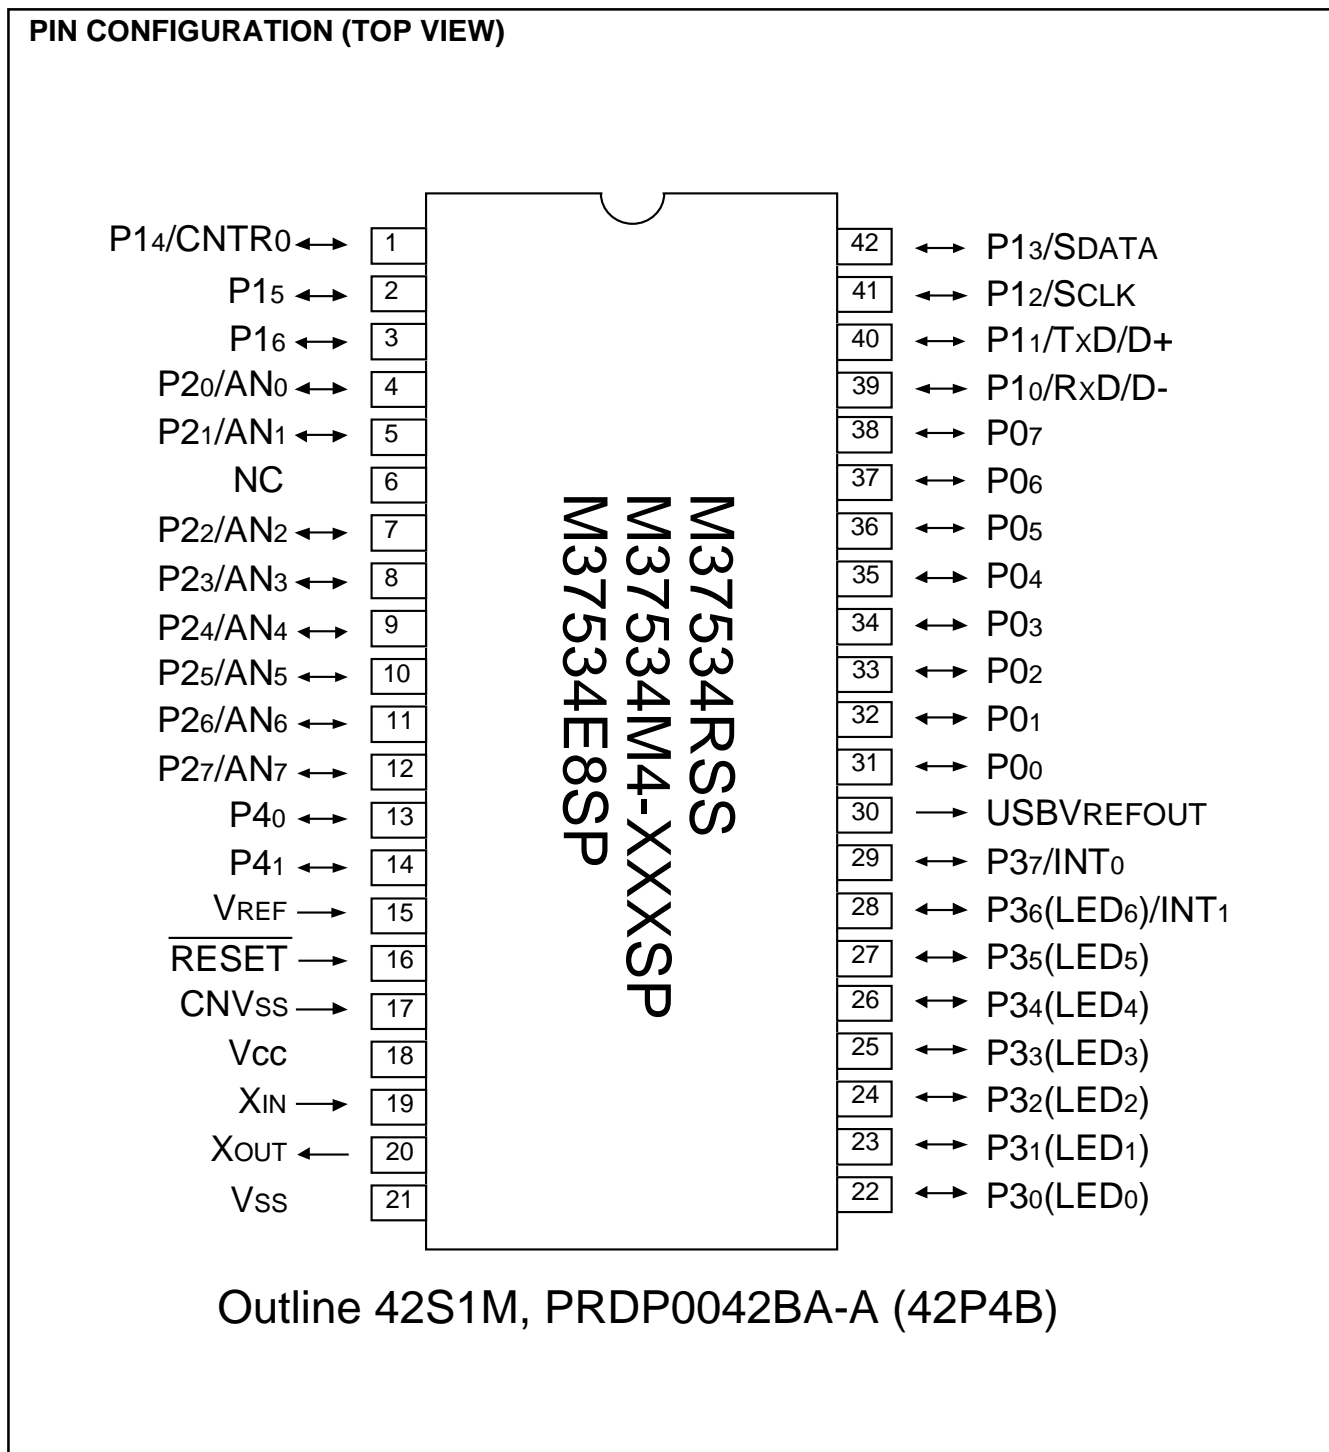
PIN CONFIGURATION (TOP VIEW)

$P1_4$/CNTR$_0$ 1
$P1_5$ 2
$P1_6$ 3
$P2_0$/AN$_0$ 4
$P2_1$/AN$_1$ 5
NC 6
$P2_2$/AN$_2$ 7
$P2_3$/AN$_3$ 8
$P2_4$/AN$_4$ 9
$P2_5$/AN$_5$ 10
$P2_6$/AN$_6$ 11
$P2_7$/AN$_7$ 12
$P4_0$ 13
$P4_1$ 14
V$_{REF}$ 15
$\overline{RESET}$ 16
CNV$_{SS}$ 17
Vcc 18
X$_{IN}$ 19
X$_{OUT}$ 20
V$_{SS}$ 21

M37534RSS
M37534M4-XXXSP
M37534E8SP

42 $P1_3$/SDATA
41 $P1_2$/SCLK
40 $P1_1$/TxD/D+
39 $P1_0$/RxD/D-
38 $P0_7$
37 $P0_6$
36 $P0_5$
35 $P0_4$
34 $P0_3$
33 $P0_2$
32 $P0_1$
31 $P0_0$
30 USBVREFOUT
29 $P3_7$/INT$_0$
28 $P3_6$(LED$_6$)/INT$_1$
27 $P3_5$(LED$_5$)
26 $P3_4$(LED$_4$)
25 $P3_3$(LED$_3$)
24 $P3_2$(LED$_2$)
23 $P3_1$(LED$_1$)
22 $P3_0$(LED$_0$)

Outline 42S1M, PRDP0042BA-A (42P4B)